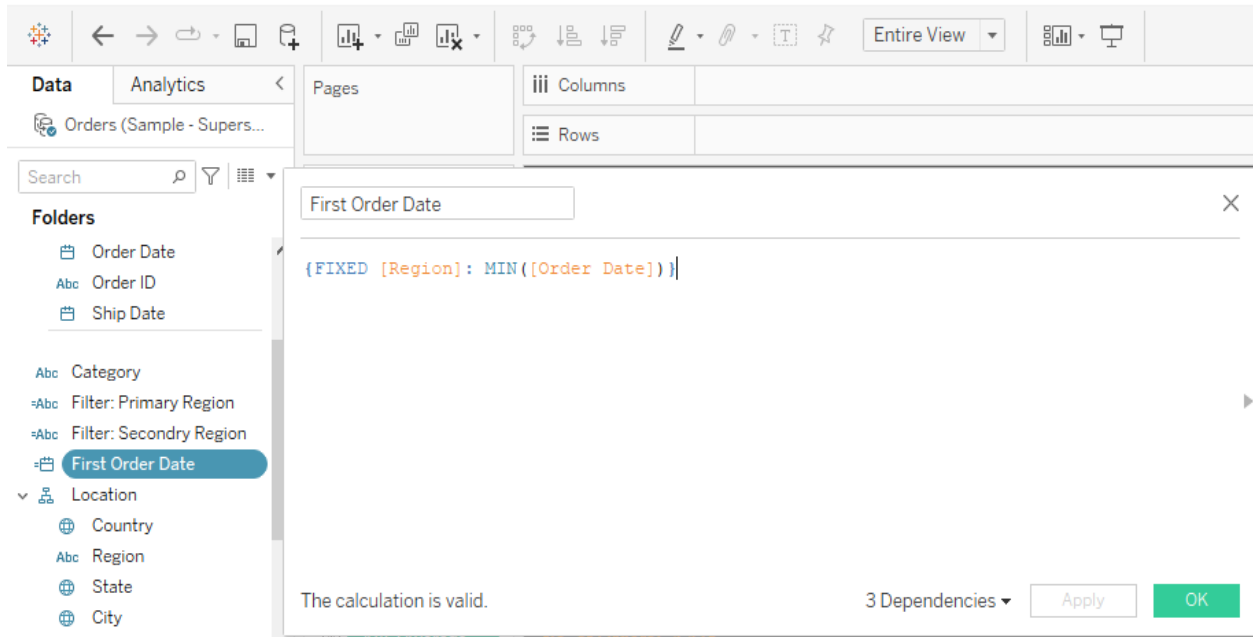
Entire View

Data
Analytics
Orders (Sample - Supers...
Search
Folders
Order Date
Abc Order ID
Ship Date
Abc Category
=Abc Filter: Primary Region
=Abc Filter: Secondry Region
First Order Date
Location
Country
Abc Region
State
City

Pages
Columns
Rows

First Order Date

{FIXED [Region]: MIN([Order Date])}

The calculation is valid.
3 Dependencies
Apply
OK